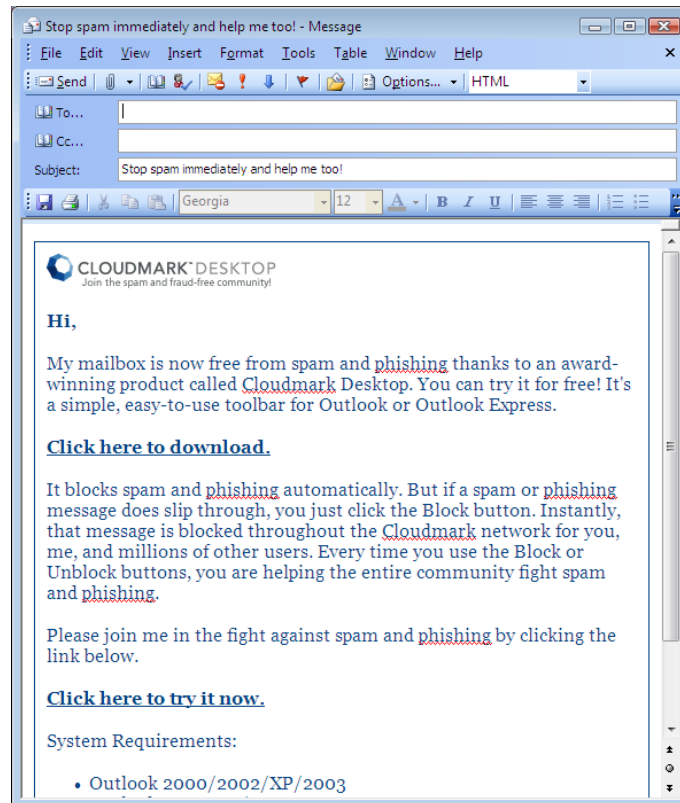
Stop spam immediately and help me too! - Message

File Edit View Insert Format Tools Table Window Help

Send Options... HTML

To...

Cc...

Subject: Stop spam immediately and help me too!

Georgia 12 B I U

CLOUDMARK DESKTOP
Join the spam and fraud-free community!

Hi,

My mailbox is now free from spam and phishing thanks to an award-winning product called Cloudmark Desktop. You can try it for free! It's a simple, easy-to-use toolbar for Outlook or Outlook Express.

Click here to download.

It blocks spam and phishing automatically. But if a spam or phishing message does slip through, you just click the Block button. Instantly, that message is blocked throughout the Cloudmark network for you, me, and millions of other users. Every time you use the Block or Unblock buttons, you are helping the entire community fight spam and phishing.

Please join me in the fight against spam and phishing by clicking the link below.

Click here to try it now.

System Requirements:

• Outlook 2000/2002/XP/2003